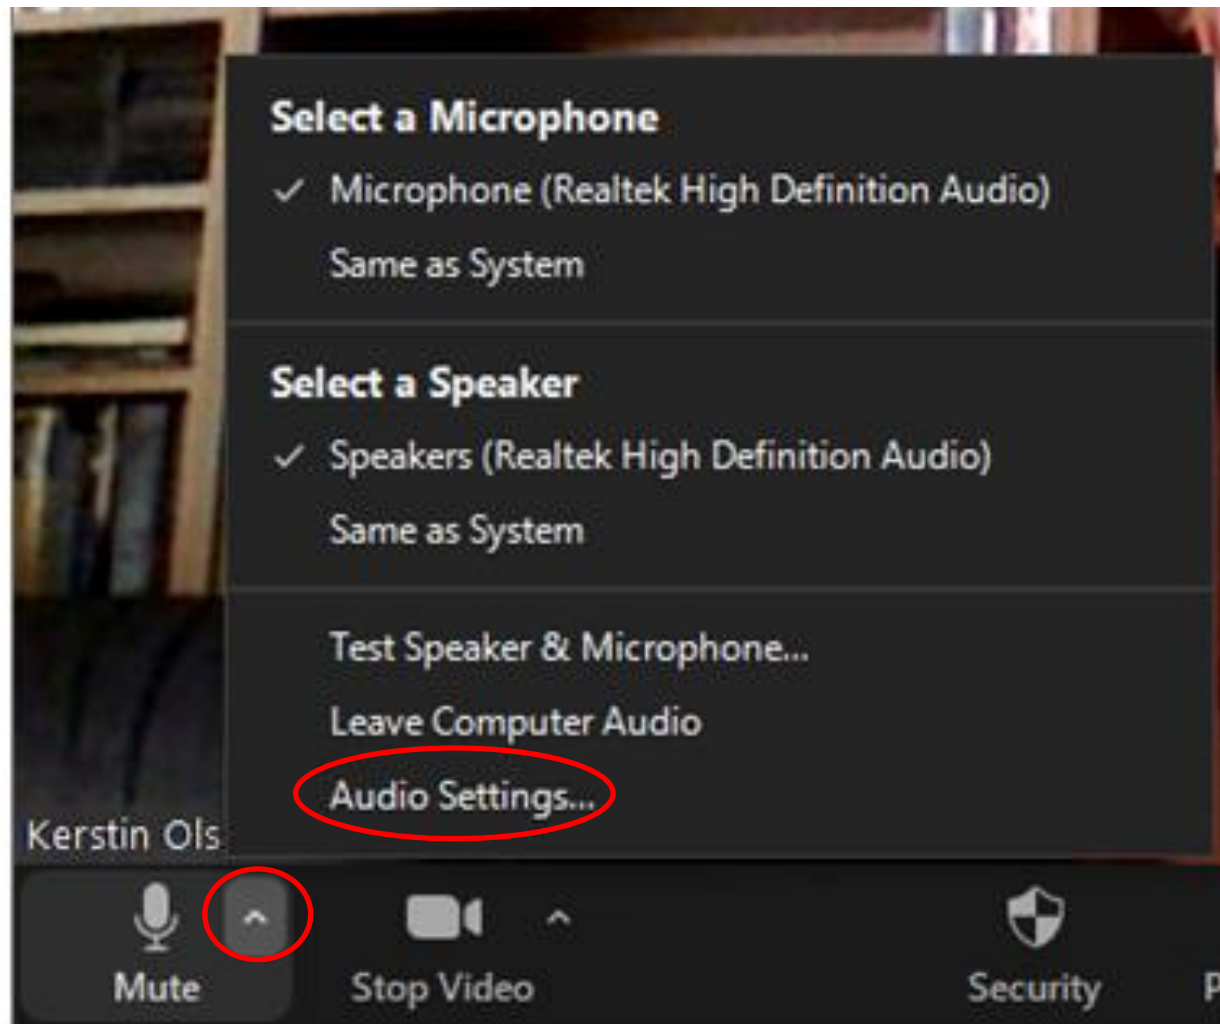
Select a Microphone

✓ Microphone (Realtek High Definition Audio)

Same as System

Select a Speaker

✓ Speakers (Realtek High Definition Audio)

Same as System

Test Speaker & Microphone...

Leave Computer Audio

Audio Settings...

Kerstin Ols

Mute

Stop Video

Security

P